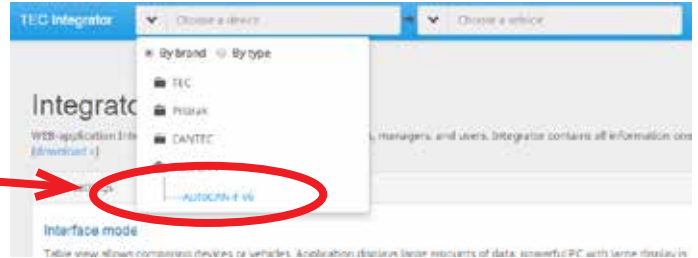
TEC Integrator

Choose a device

Choose a vehicle

By brand By type

TEC

Prolux

CANTEC

AUTOCAN-F V6

Integrat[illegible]

WEB-application Int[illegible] s, managers, and users. Integrator contains all information on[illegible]

(download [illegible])

Interface mode

Table view allows comparing devices or vehicles. Application displays large amounts of data, powerful PC with large display is